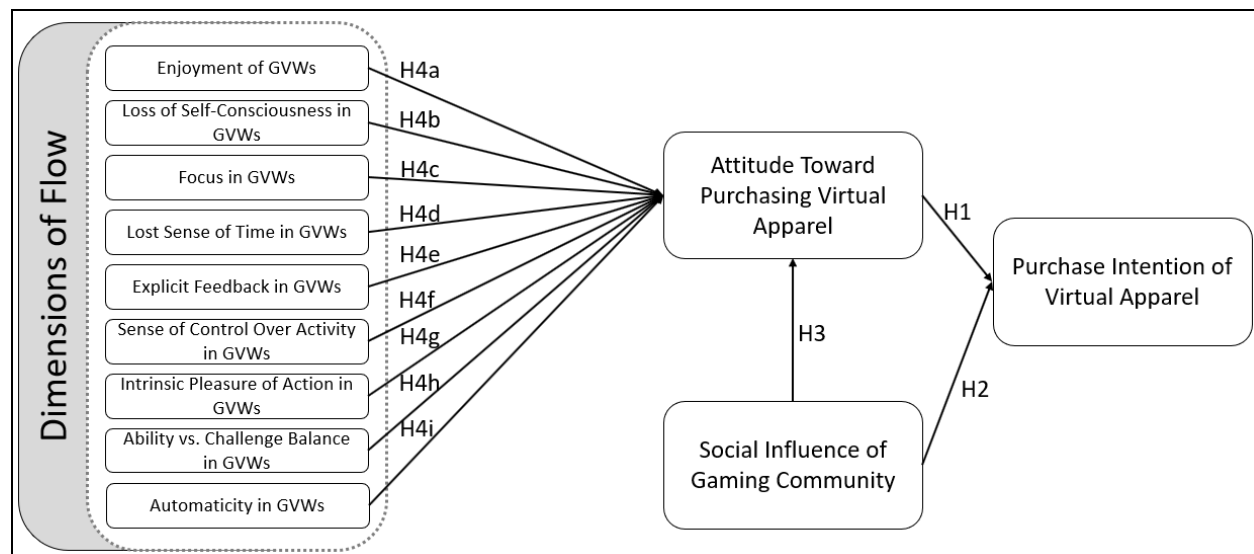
Dimensions of Flow

Enjoyment of GVWs

Loss of Self-Consciousness in GVWs

Focus in GVWs

Lost Sense of Time in GVWs

Explicit Feedback in GVWs

Sense of Control Over Activity in GVWs

Intrinsic Pleasure of Action in GVWs

Ability vs. Challenge Balance in GVWs

Automaticity in GVWs

H4a
H4b
H4c
H4d
H4e
H4f
H4g
H4h
H4i

Attitude Toward Purchasing Virtual Apparel

H1

Purchase Intention of Virtual Apparel

H3

H2

Social Influence of Gaming Community